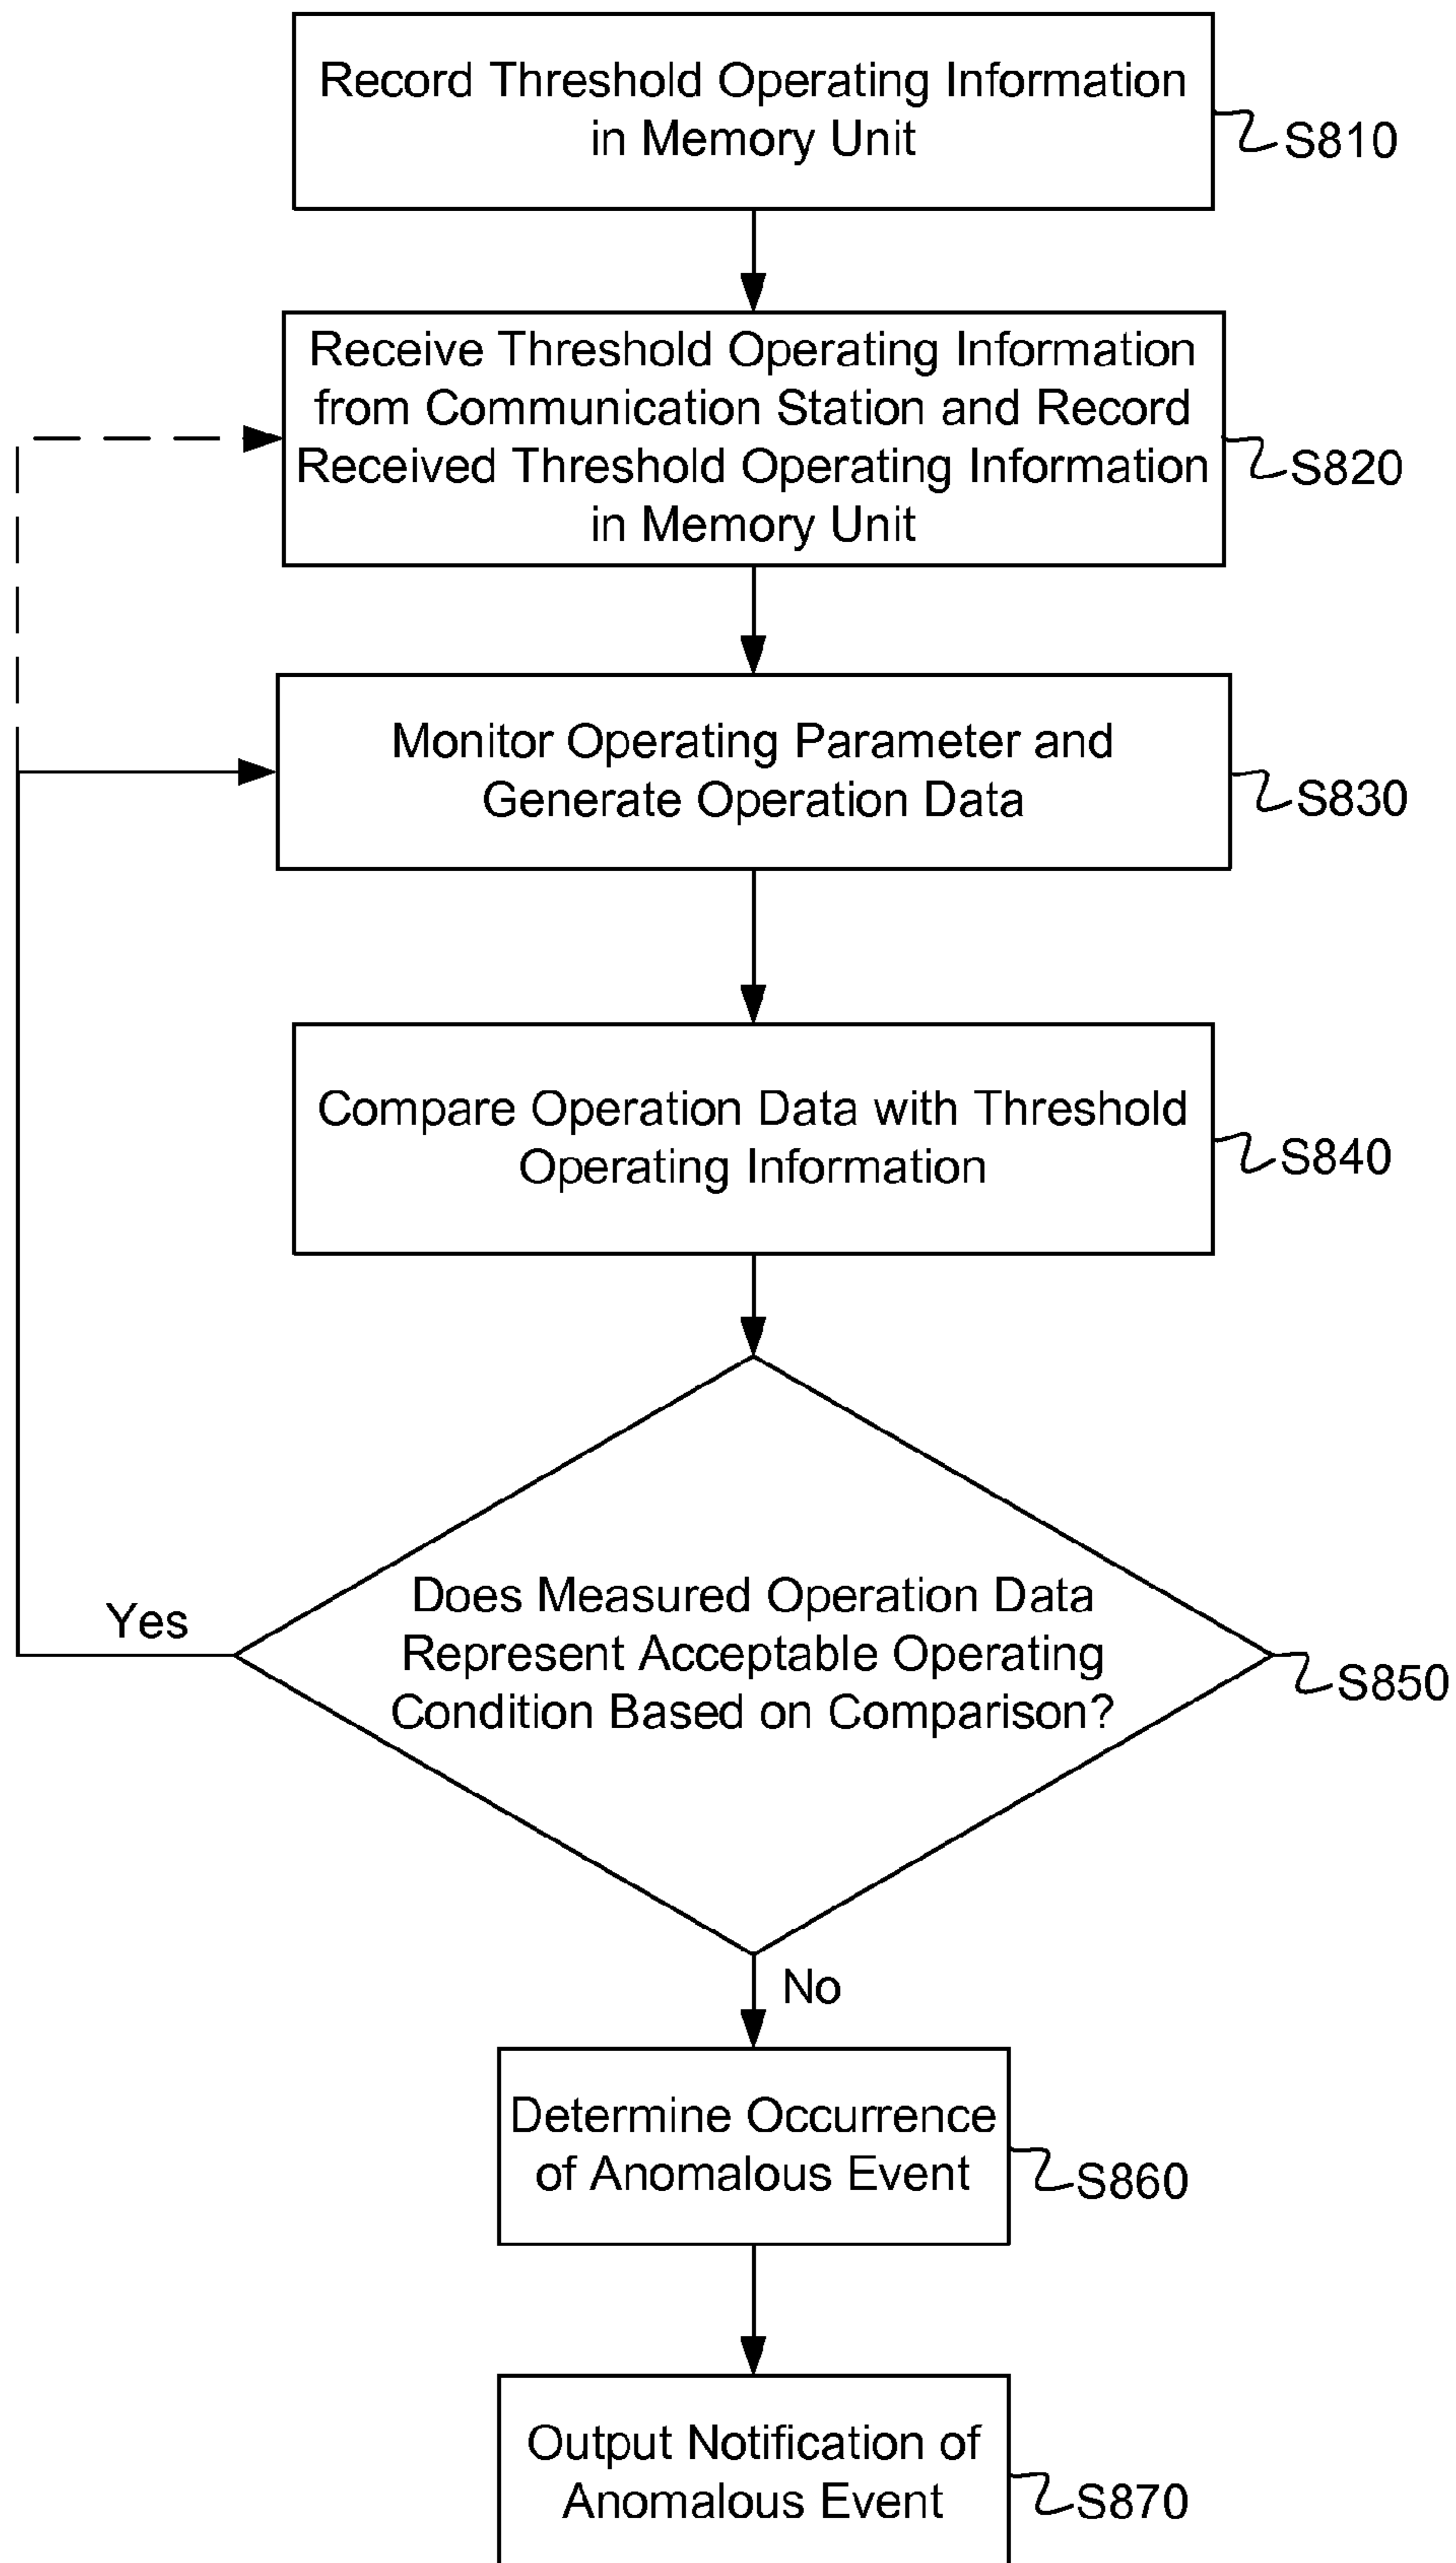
Record Threshold Operating Information in Memory Unit

S810

Receive Threshold Operating Information from Communication Station and Record Received Threshold Operating Information in Memory Unit

S820

Monitor Operating Parameter and Generate Operation Data

S830

Compare Operation Data with Threshold Operating Information

S840

Does Measured Operation Data Represent Acceptable Operating Condition Based on Comparison?

S850

Yes

No

Determine Occurrence of Anomalous Event

S860

Output Notification of Anomalous Event

S870